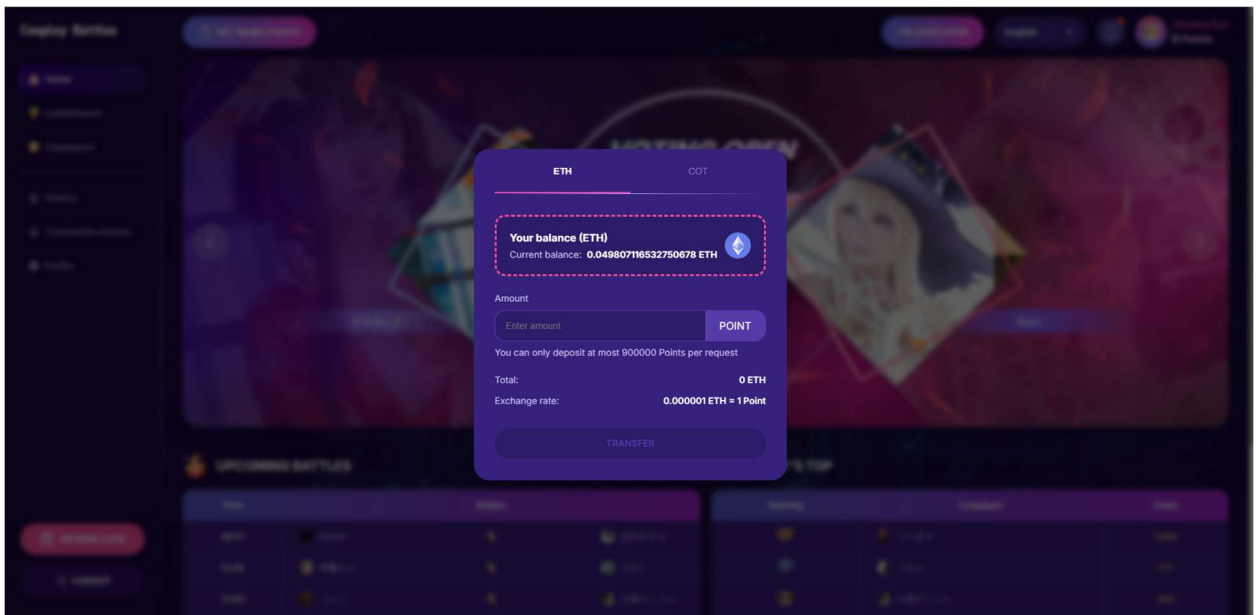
Cosplay Battles

ETH

COT

Your balance (ETH)

Current balance: 0.049807116532750678 ETH

Amount

Enter amount

POINT

You can only deposit at most 900000 Points per request

Total:

0 ETH

Exchange rate:

0.000001 ETH = 1 Point

TRANSFER

UPCOMING BATTLES